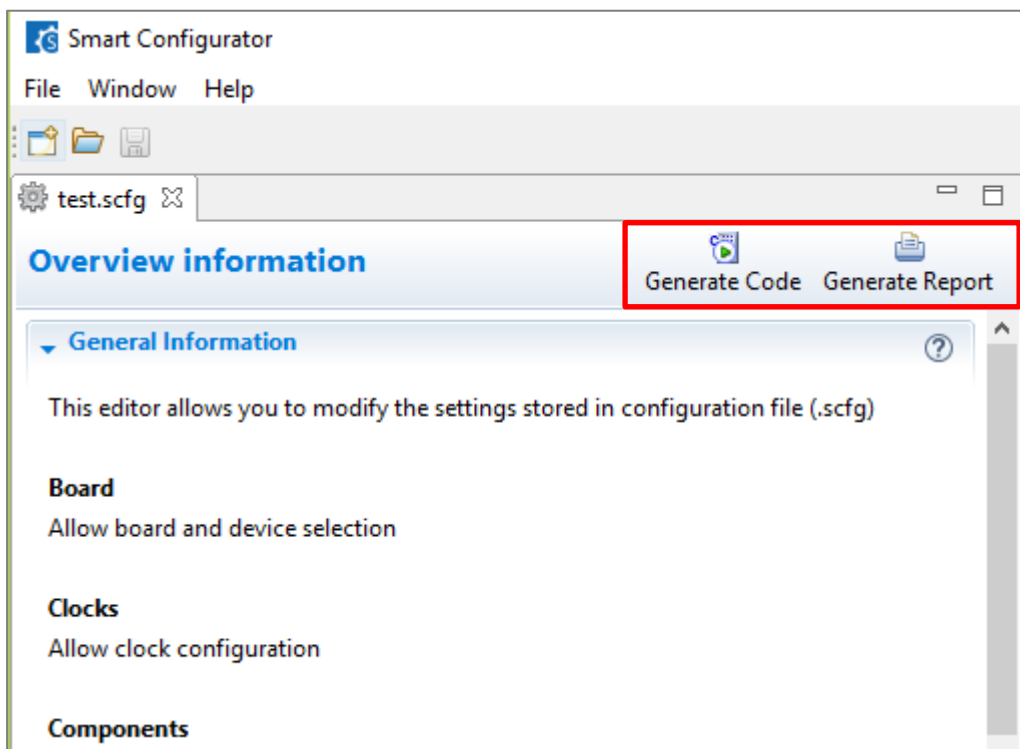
Smart Configurator

File Window Help

test.scfg

Overview information

Generate Code Generate Report

General Information

This editor allows you to modify the settings stored in configuration file (.scfg)

Board
Allow board and device selection

Clocks
Allow clock configuration

Components